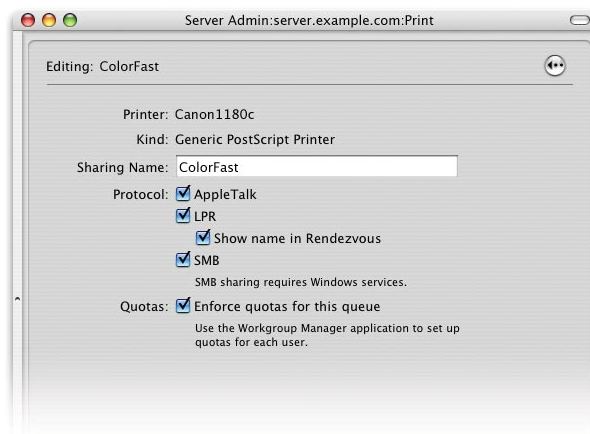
Server Admin:server.example.com:Print

Editing: ColorFast

Printer: Canon1180c

Kind: Generic PostScript Printer

Sharing Name: ColorFast

Protocol: AppleTalk

LPR

Show name in Rendezvous

SMB

SMB sharing requires Windows services.

Quotas: Enforce quotas for this queue

Use the Workgroup Manager application to set up quotas for each user.